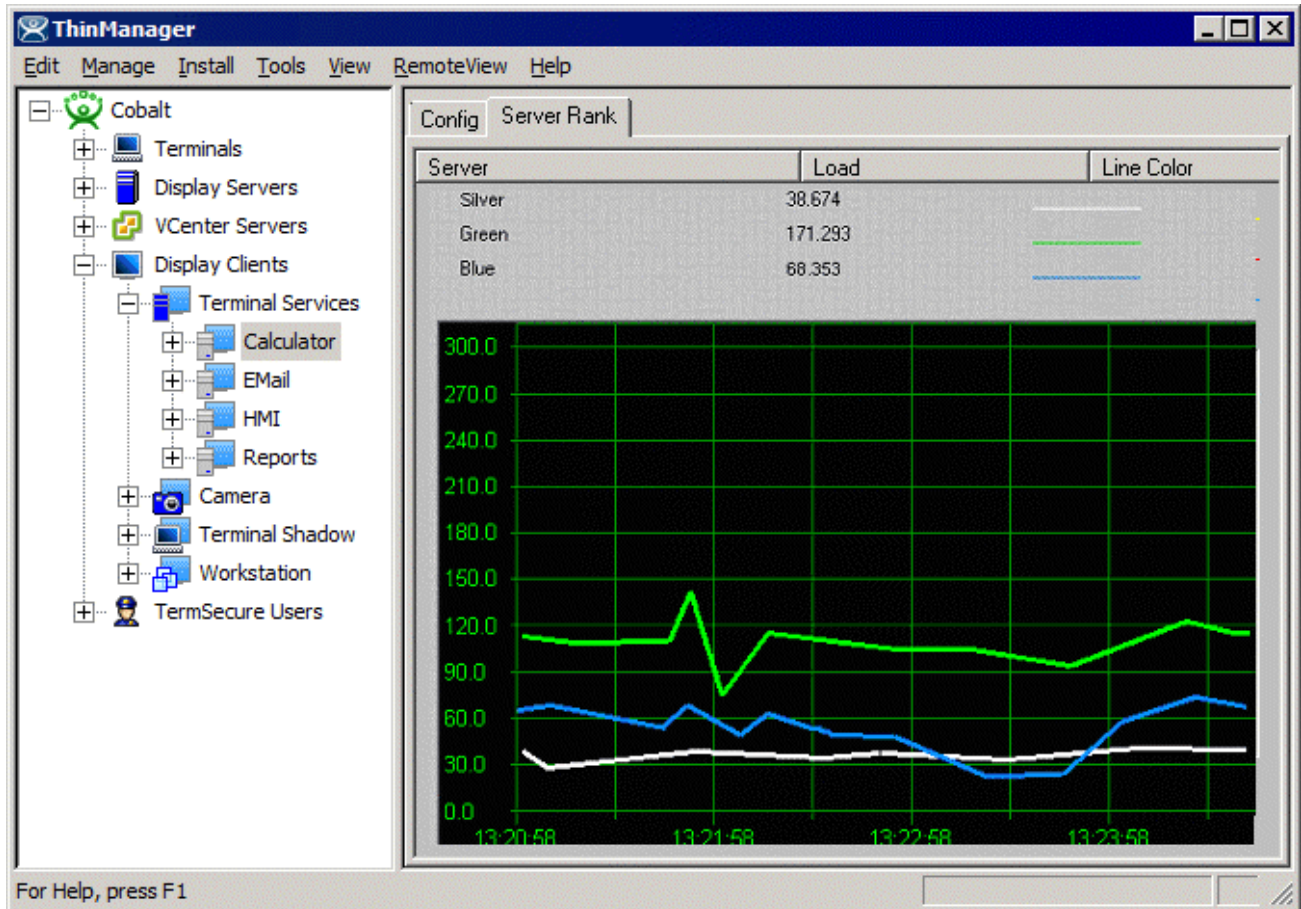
ThinManager

Edit Manage Install Tools View RemoteView Help

Cobalt
Terminals
Display Servers
VCenter Servers
Display Clients
Terminal Services
Calculator
EMail
HMI
Reports
Camera
Terminal Shadow
Workstation
TermSecure Users

Config | Server Rank

| Server | Load | Line Color |
|---|---|---|
| Silver | 38.674 | |
| Green | 171.293 | |
| Blue | 68.353 | |

300.0
270.0
240.0
210.0
180.0
150.0
120.0
90.0
60.0
30.0
0.0
13:20:58
13:21:58
13:22:58
13:23:58

For Help, press F1